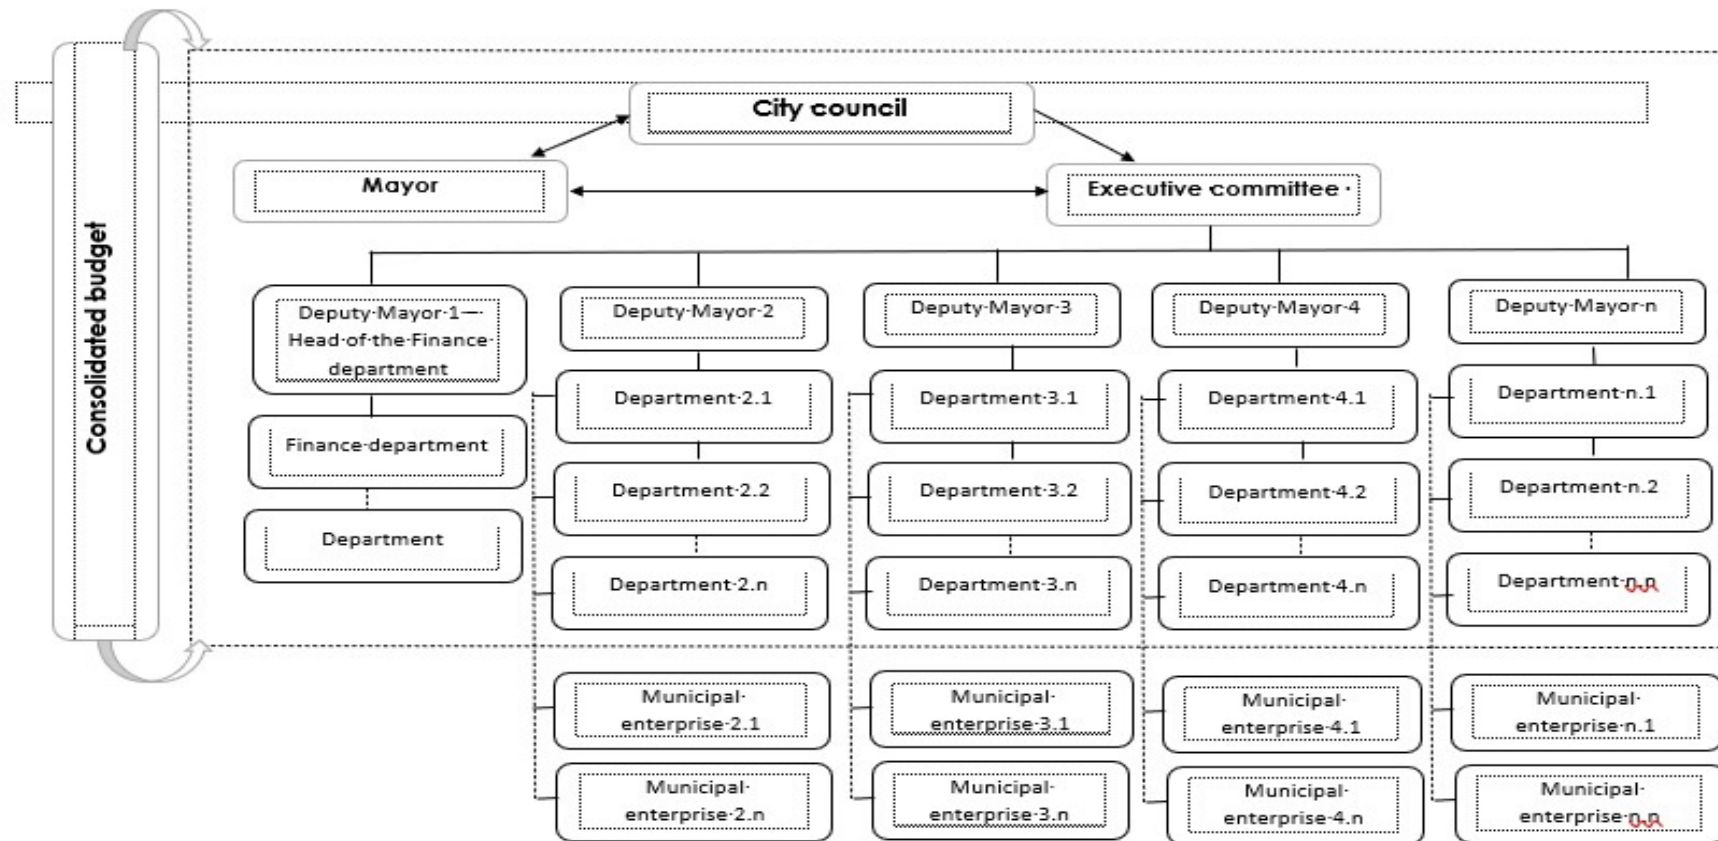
Consolidated budget

City council

Mayor

Executive committee

Deputy Mayor 1 — Head of the Finance department

Finance department

Department

Deputy Mayor 2

Department 2.1

Department 2.2

Department 2.n

Municipal enterprise 2.1

Municipal enterprise 2.n

Deputy Mayor 3

Department 3.1

Department 3.2

Department 3.n

Municipal enterprise 3.1

Municipal enterprise 3.n

Deputy Mayor 4

Department 4.1

Department 4.2

Department 4.n

Municipal enterprise 4.1

Municipal enterprise 4.n

Deputy Mayor n

Department n.1

Department n.2

Department n.n

Municipal enterprise n.1

Municipal enterprise n.n